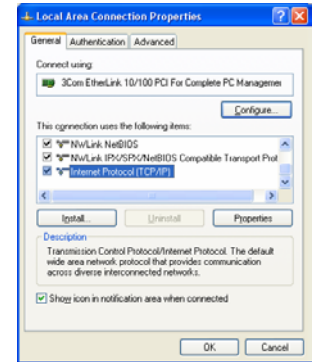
Local Area Connection Properties

General | Authentication | Advanced

Connect using:

3Com EtherLink 10/100 PCI For Complete PC Managemer

Configure...

This connection uses the following items:

NWLink NetBIOS
NWLink IPX/SPX/NetBIOS Compatible Transport Prot
Internet Protocol (TCP/IP)

Install... | Uninstall | Properties

Description

Transmission Control Protocol/Internet Protocol. The default wide area network protocol that provides communication across diverse interconnected networks.

Show icon in notification area when connected

OK | Cancel